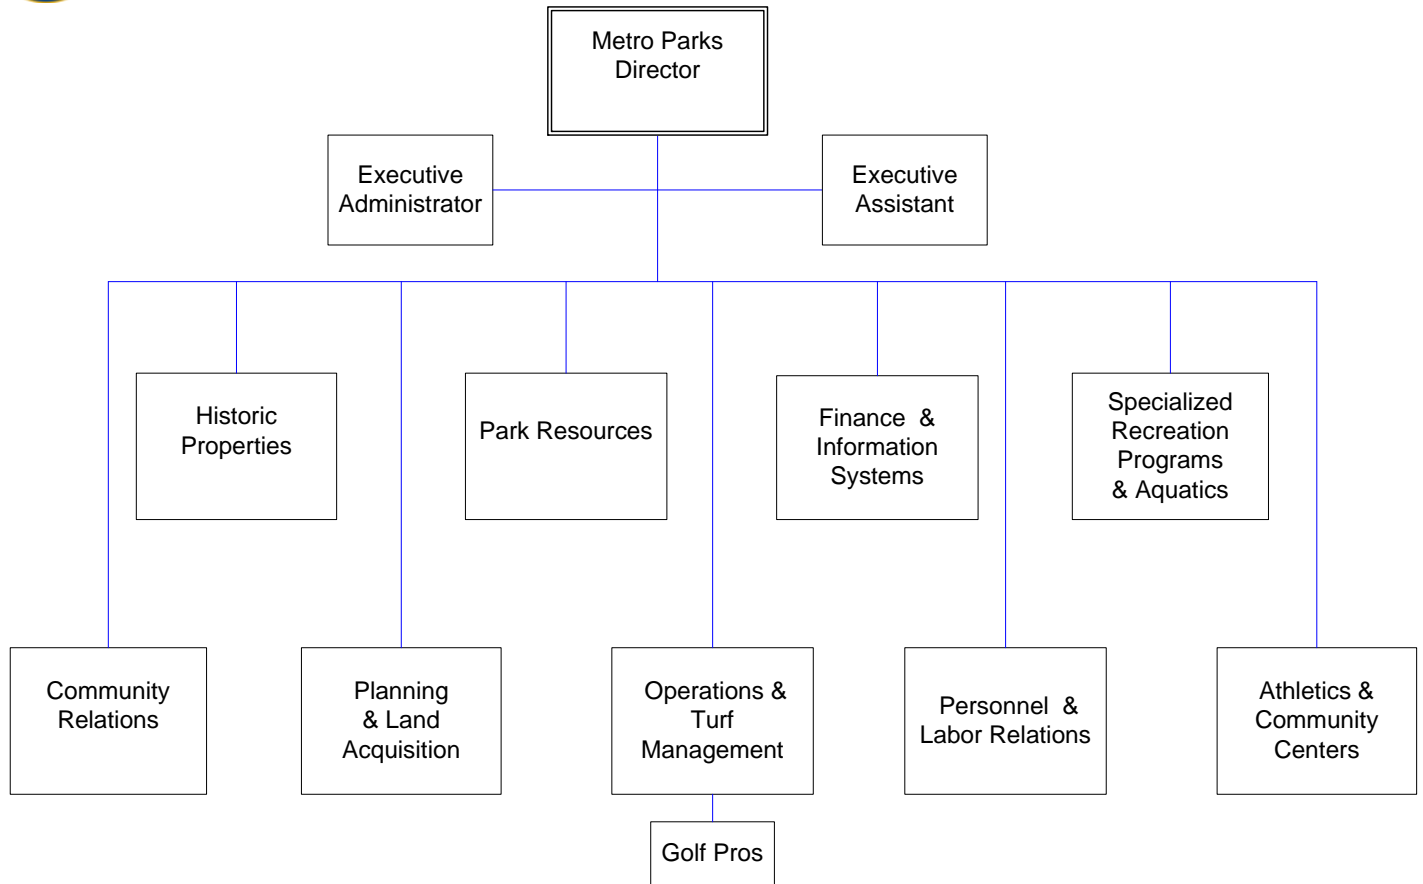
Metro Parks Director

Executive Administrator

Executive Assistant

Historic Properties

Park Resources

Finance & Information Systems

Specialized Recreation Programs & Aquatics

Community Relations

Planning & Land Acquisition

Operations & Turf Management

Personnel & Labor Relations

Athletics & Community Centers

Golf Pros